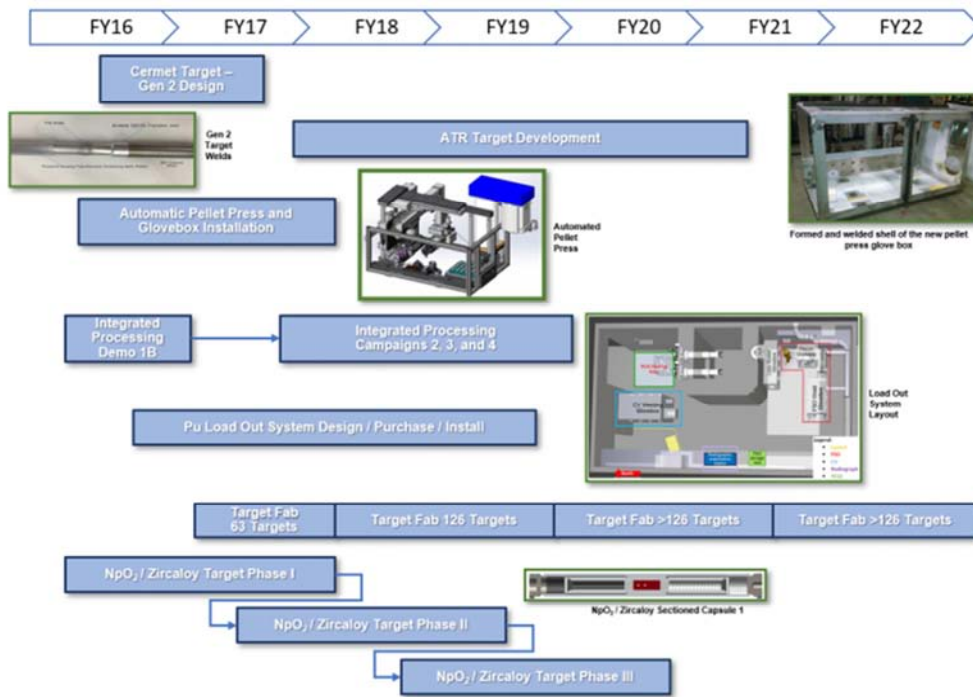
FY16 FY17 FY18 FY19 FY20 FY21 FY22

Cermet Target – Gen 2 Design

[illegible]

Gen 2 Target Welds

ATR Target Development

Formed and welded shell of the new pellet press glove box

Automatic Pellet Press and Glovebox Installation

Automated Pellet Press

Integrated Processing Demo 1B

Integrated Processing Campaigns 2, 3, and 4

Load Out System Layout

Pu Load Out System Design / Purchase / Install

Target Fab 63 Targets

Target Fab 126 Targets

Target Fab >126 Targets

Target Fab >126 Targets

$NpO_2$ / Zircaloy Target Phase I

$NpO_2$ / Zircaloy Sectioned Capsule 1

$NpO_2$ / Zircaloy Target Phase II

$NpO_2$ / Zircaloy Target Phase III